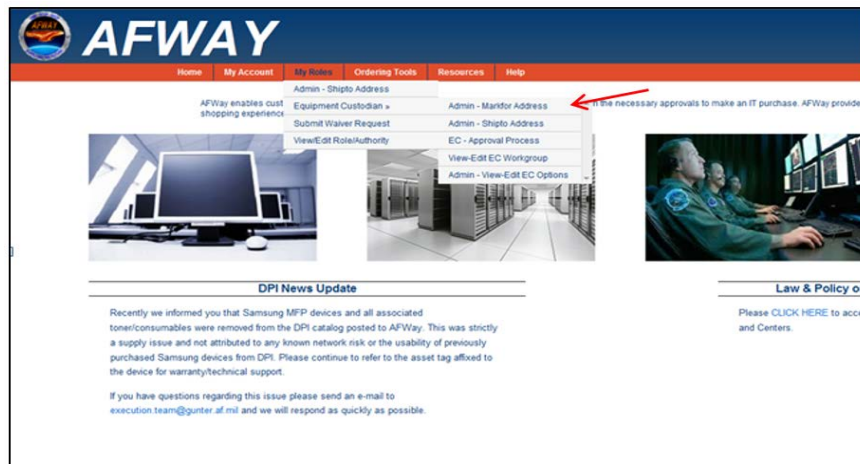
AFWAY

Home My Account My Roles Ordering Tools Resources Help

Admin - Shipto Address
Equipment Custodian »
Submit Waiver Request
View/Edit Role/Authority

Admin - Markfor Address
Admin - Shipto Address
EC - Approval Process
View-Edit EC Workgroup
Admin - View-Edit EC Options

AFWay enables cust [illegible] n the necessary approvals to make an IT purchase. AFWay provide shopping experienc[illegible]

DPI News Update

Recently we informed you that Samsung MFP devices and all associated toner/consumables were removed from the DPI catalog posted to AFWay. This was strictly a supply issue and not attributed to any known network risk or the usability of previously purchased Samsung devices from DPI. Please continue to refer to the asset tag affixed to the device for warranty/technical support.

If you have questions regarding this issue please send an e-mail to execution.team@gunter.af.mil and we will respond as quickly as possible.

Law & Policy o

Please CLICK HERE to acc and Centers.